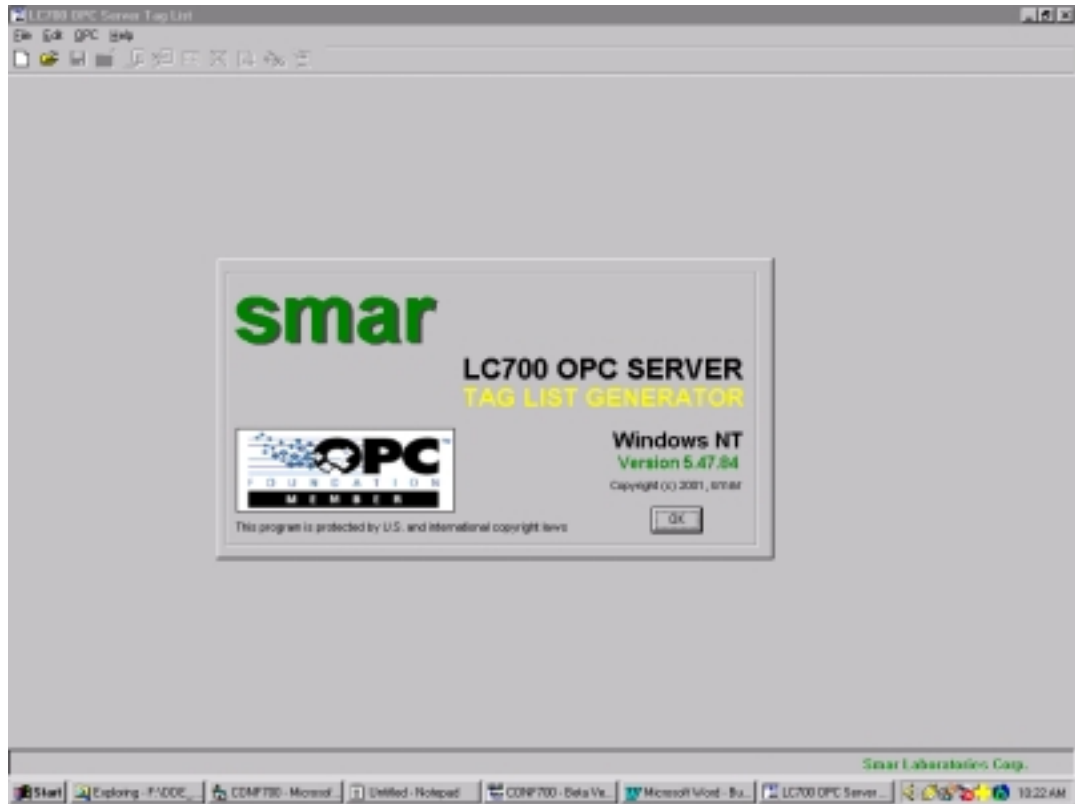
LC700 OPC Server Tag List

File Edit OPC Help

smar

LC700 OPC SERVER
TAG LIST GENERATOR

OPC
FOUNDATION
MEMBER

This program is protected by U.S. and international copyright laws

Windows NT
Version 5.47.84
Copyright (c) 2001, SMAR

OK

Smar Laboratories Corp.

Start | Exploring - F:\DDE\_... | CONF700 - Microsof... | Untitled - Notepad | CONF700 - Beta Ve... | Microsoft Word - Bu... | LC700 OPC Server... | 10:22 AM